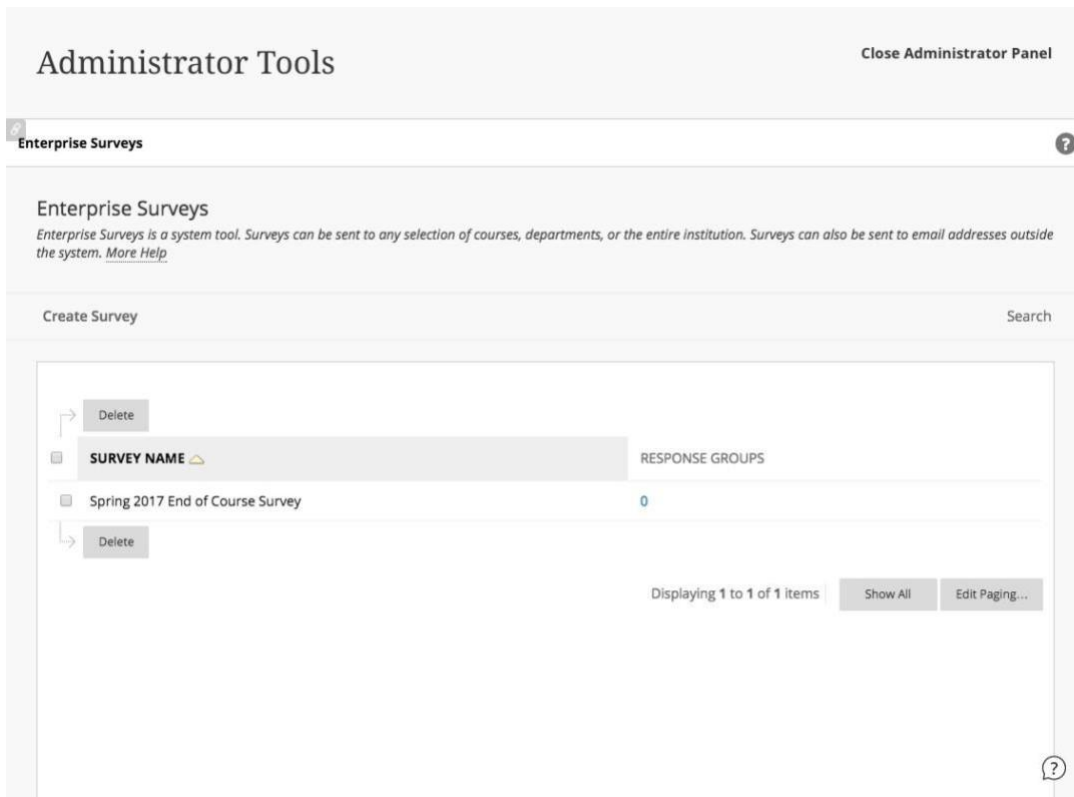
Administrator Tools

Close Administrator Panel

Enterprise Surveys

Enterprise Surveys

Enterprise Surveys is a system tool. Surveys can be sent to any selection of courses, departments, or the entire institution. Surveys can also be sent to email addresses outside the system. More Help

Create Survey

Search

Delete

| SURVEY NAME | RESPONSE GROUPS |
|---|---|
| Spring 2017 End of Course Survey | 0 |

Delete

Displaying 1 to 1 of 1 items

Show All

Edit Paging...